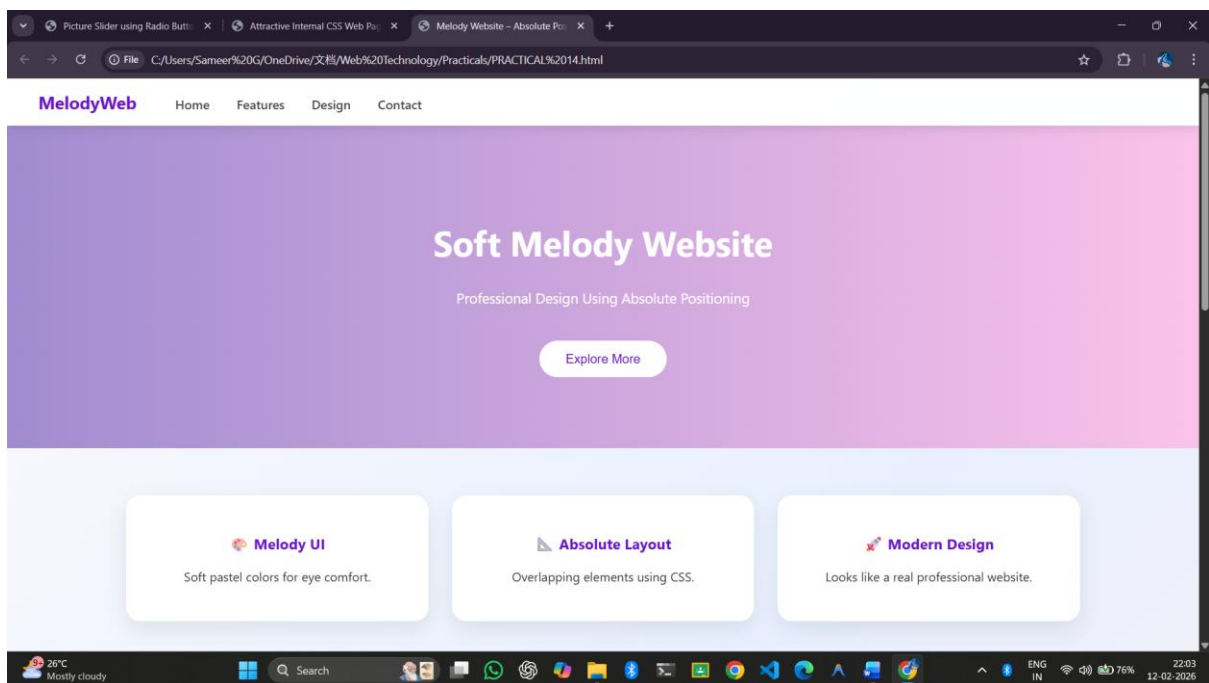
Picture Slider using Radio Butto ×
Attractive Internal CSS Web Pa ×
Melody Website – Absolute Po ×
+

File C:/Users/Sameer%20G/OneDrive/文档/Web%20Technology/Practicals/PRACTICAL%2014.html

MelodyWeb Home Features Design Contact

Soft Melody Website

Professional Design Using Absolute Positioning

Explore More

Melody UI

Soft pastel colors for eye comfort.

Absolute Layout

Overlapping elements using CSS.

Modern Design

Looks like a real professional website.

26°C
Mostly cloudy

Search

ENG
IN

76%

22:03
12-02-2026